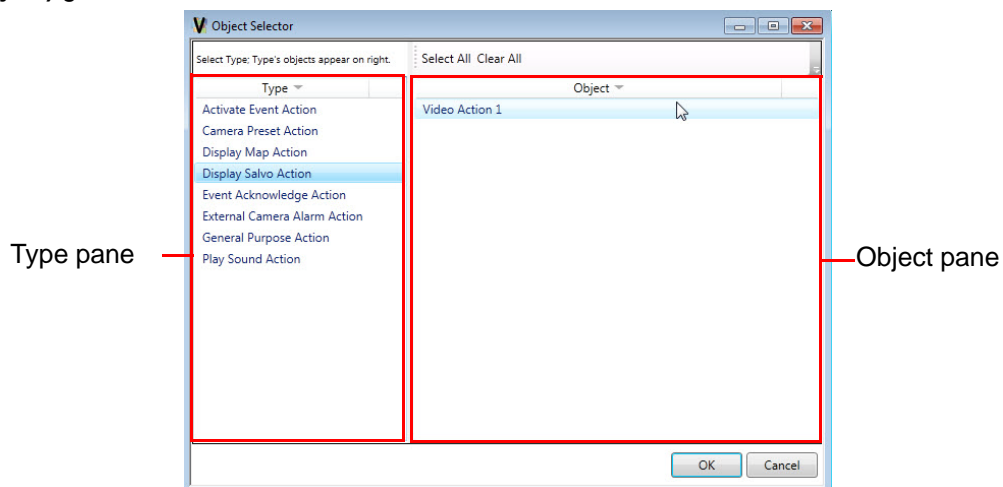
Object Selector

Select Type; Type's objects appear on right.

Select All Clear All

Type

Activate Event Action
Camera Preset Action
Display Map Action
Display Salvo Action
Event Acknowledge Action
External Camera Alarm Action
General Purpose Action
Play Sound Action

Object

Video Action 1

Type pane

Object pane

OK

Cancel